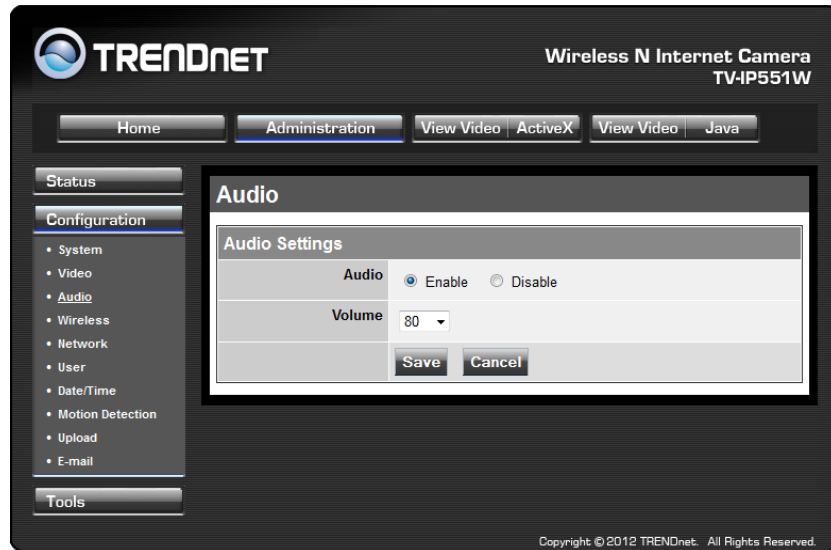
TRENDNET

Wireless N Internet Camera
TV-IP551W

Home | Administration | View Video | ActiveX | View Video | Java

Status

Configuration

• System
• Video
• Audio
• Wireless
• Network
• User
• Date/Time
• Motion Detection
• Upload
• E-mail

Tools

Audio

Audio Settings

| | |
|---|---|
| Audio | Enable  Disable |
| Volume | 80 |
| | Save  Cancel |

Copyright © 2012 TRENDnet. All Rights Reserved.